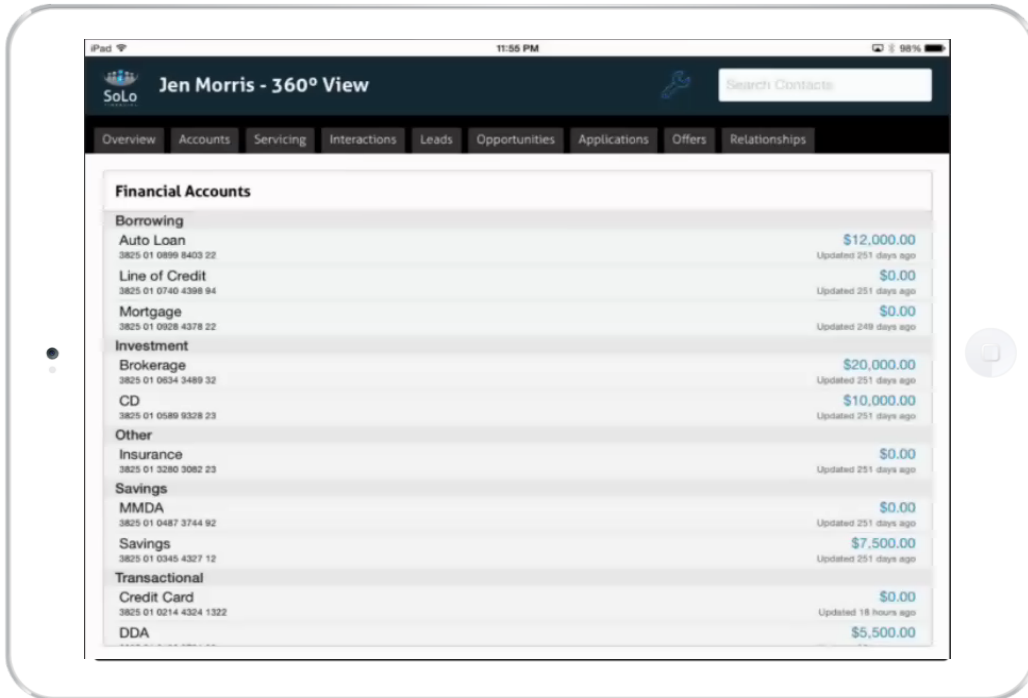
iPad 11:55 PM 98%

SoLo Jen Morris - 360° View

Search Contacts

Overview Accounts Servicing Interactions Leads Opportunities Applications Offers Relationships

Financial Accounts

Borrowing

Auto Loan
3825 01 0899 8403 22
$12,000.00
Updated 251 days ago

Line of Credit
3825 01 0740 4398 94
$0.00
Updated 251 days ago

Mortgage
3825 01 0928 4378 22
$0.00
Updated 249 days ago

Investment

Brokerage
3825 01 0634 3489 32
$20,000.00
Updated 251 days ago

CD
3825 01 0589 9328 23
$10,000.00
Updated 251 days ago

Other

Insurance
3825 01 3280 3082 23
$0.00
Updated 251 days ago

Savings

MMDA
3825 01 0487 3744 92
$0.00
Updated 251 days ago

Savings
3825 01 0345 4327 12
$7,500.00
Updated 251 days ago

Transactional

Credit Card
3825 01 0214 4324 1322
$0.00
Updated 18 hours ago

DDA
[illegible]
$5,500.00